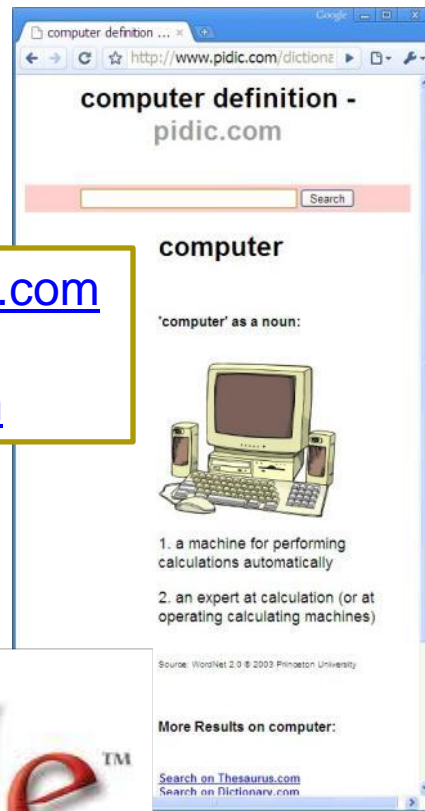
computer definition ... ×

Google

http://www.pidic.com/dictiona

computer definition - pidic.com

Search

computer

.com

'computer' as a noun:

1. a machine for performing calculations automatically

2. an expert at calculation (or at operating calculating machines)

Source: WordNet 2.0 © 2003 Princeton University

More Results on computer:

TM

Search on Thesaurus.com

Search on Dictionary.com